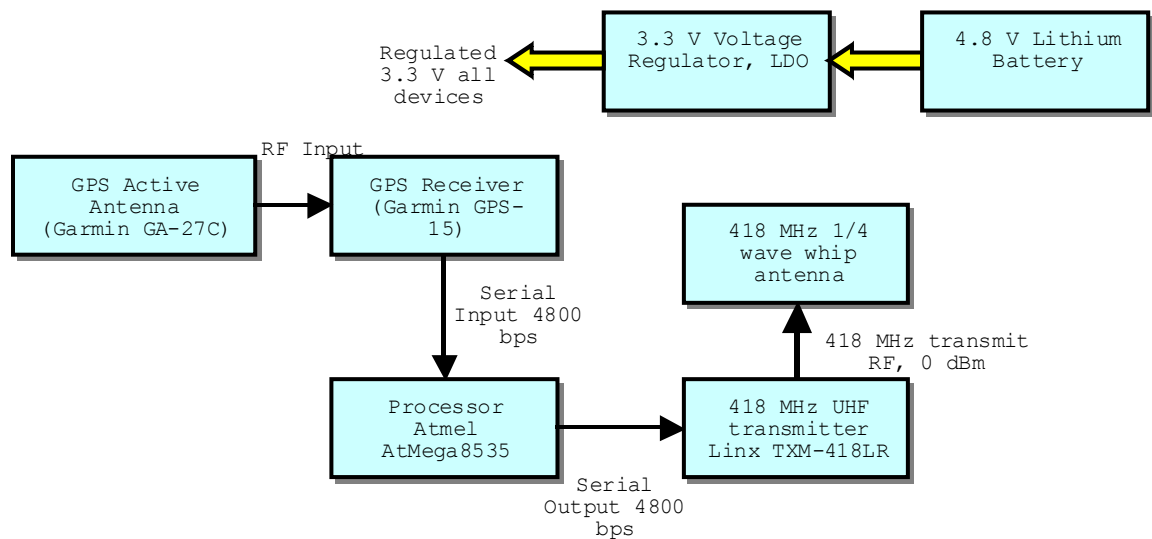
Regulated 3.3 V all devices

3.3 V Voltage Regulator, LDO

4.8 V Lithium Battery

RF Input

GPS Active Antenna (Garmin GA-27C)

GPS Receiver (Garmin GPS-15)

418 MHz 1/4 wave whip antenna

Serial Input 4800 bps

418 MHz transmit RF, 0 dBm

Processor Atmel AtMega8535

418 MHz UHF transmitter Linx TXM-418LR

Serial Output 4800 bps